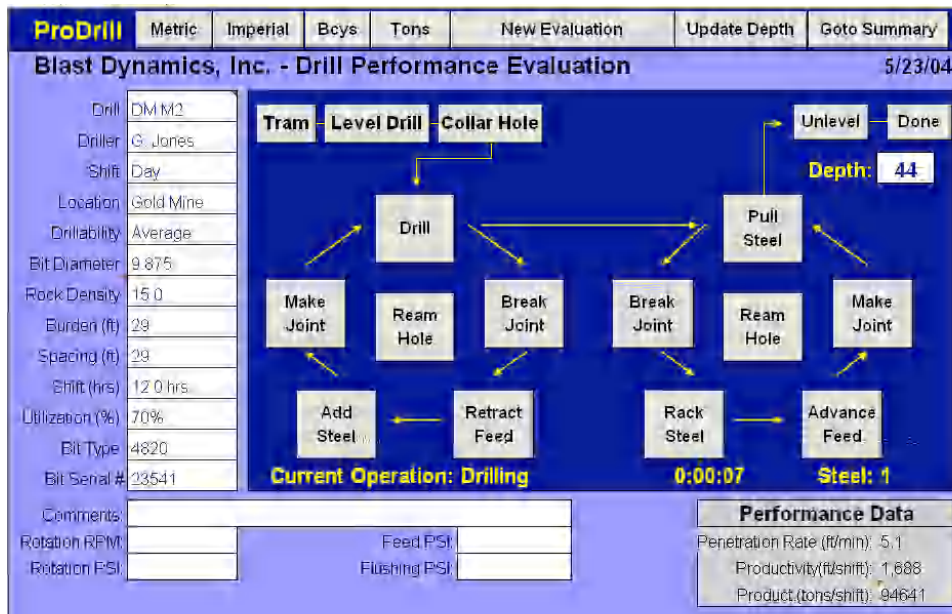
ProDrill | Metric | Imperial | Bcys | Tons | New Evaluation | Update Depth | Goto Summary

Blast Dynamics, Inc. - Drill Performance Evaluation

5/23/04

| | |
|---|---|
| Drill | DM M2 |
| Driller | G. Jones |
| Shift | Day |
| Location | Gold Mine |
| Drillability | Average |
| Bit Diameter | 9.875 |
| Rock Density | 15.0 |
| Burden (ft) | 29 |
| Spacing (ft) | 29 |
| Shift (hrs) | 12.0 hrs. |
| Utilization (%) | 70% |
| Bit Type | 4820 |
| Bit Serial # | 23541 |

Tram

Level Drill

Collar Hole

Unlevel

Done

Depth: 44

Drill

Pull Steel

Make Joint

Ream Hole

Break Joint

Break Joint

Ream Hole

Make Joint

Add Steel

Retract Feed

Rack Steel

Advance Feed

Current Operation: Drilling

0:00:07

Steel: 1

Comments:

Rotation RPM:

Feed PSI:

Rotation PSI:

Flushing PSI:

Performance Data

Penetration Rate (ft/min): 5.1

Productivity(ft/shift): 1,688

Product (tons/shift): 94641